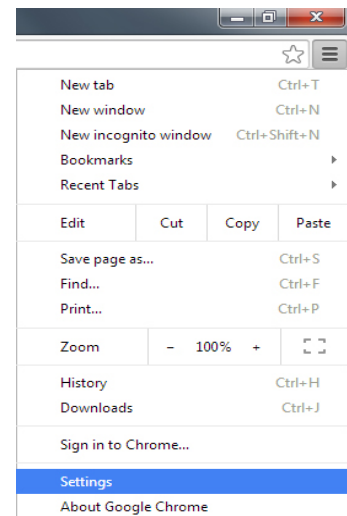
New tab Ctrl+T
New window Ctrl+N
New incognito window Ctrl+Shift+N
Bookmarks
Recent Tabs

| Edit | Cut | Copy | Paste |
|---|---|---|---|

Save page as... Ctrl+S
Find... Ctrl+F
Print... Ctrl+P

| Zoom | – | 100% | + |
|---|---|---|---|

History Ctrl+H
Downloads Ctrl+J

Sign in to Chrome...

Settings
About Google Chrome